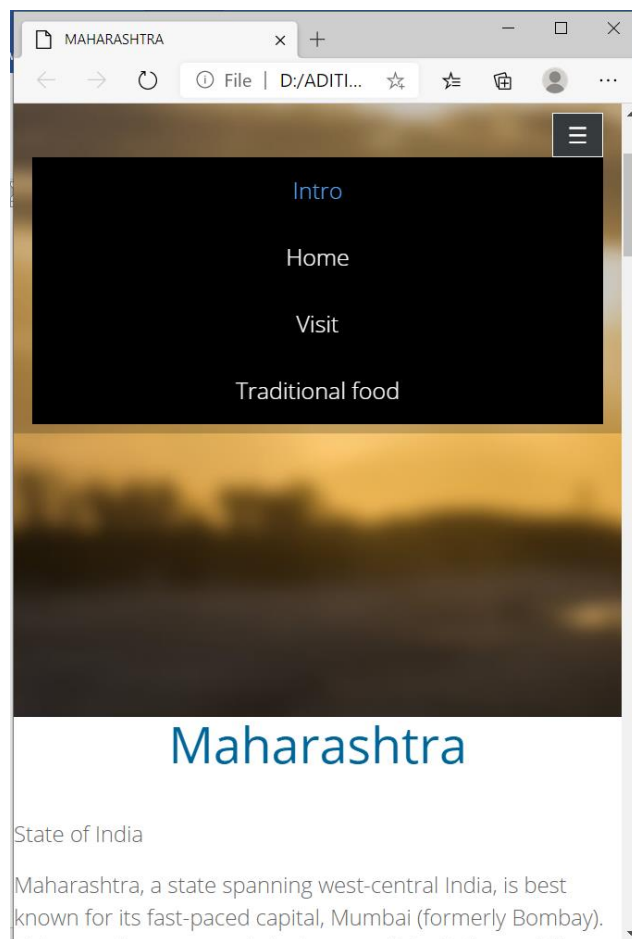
MAHARASHTRA

File | D:/ADITI...

Intro

Home

Visit

Traditional food

Maharashtra

State of India

Maharashtra, a state spanning west-central India, is best known for its fast-paced capital, Mumbai (formerly Bombay).